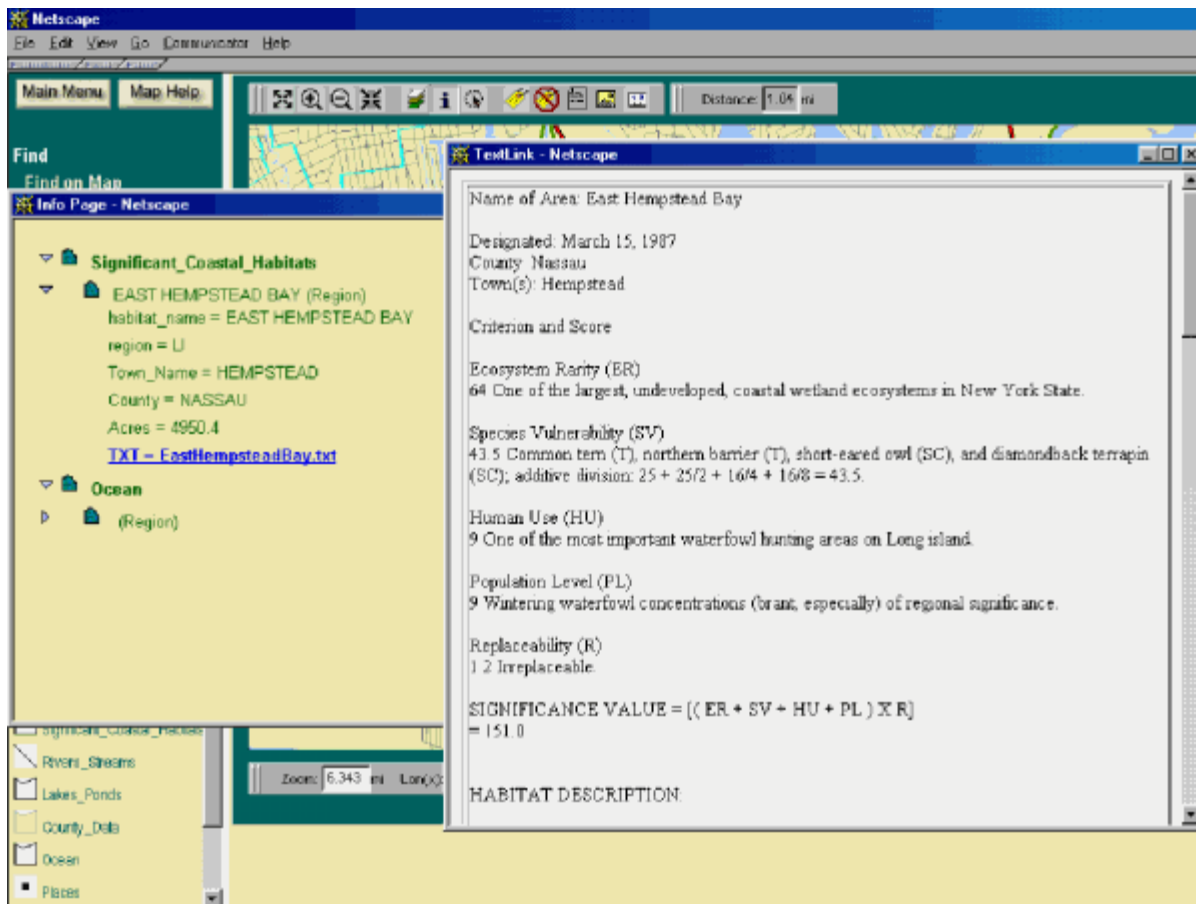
Netscape
File Edit View Go Communicator Help

Main Menu
Map Help

Distance: 1.04 mi

Find
Find on Map

Info Page - Netscape

Significant_Coastal_Habitats
EAST HEMPSTEAD BAY (Region)
habitat_name = EAST HEMPSTEAD BAY
region = LI
Town_Name = HEMPSTEAD
County = NASSAU
Acres = 4950.4
TXT = EastHempsteadBay.txt
Ocean
(Region)

TextLink - Netscape

Name of Area: East Hempstead Bay

Designated: March 15, 1987
County: Nassau
Town(s): Hempstead

Criterion and Score

Ecosystem Rarity (ER)
64 One of the largest, undeveloped, coastal wetland ecosystems in New York State.

Species Vulnerability (SV)
43.5 Common tern (T), northern barrier (T), short-eared owl (SC), and diamondback terrapin (SC); additive division: 25 + 25/2 + 16/4 + 16/8 = 43.5.

Human Use (HU)
9 One of the most important waterfowl hunting areas on Long island.

Population Level (PL)
9 Wintering waterfowl concentrations (brant, especially) of regional significance.

Replaceability (R)
1.2 Irreplaceable.

SIGNIFICANCE VALUE = [( ER + SV + HU + PL ) X R]
= 151.0

HABITAT DESCRIPTION:

Significant_Coastal_Habitats
Rivers_Streams
Lakes_Ponds
County_Data
Ocean
Places

Zoom: 6.343 mi
Lon(x):